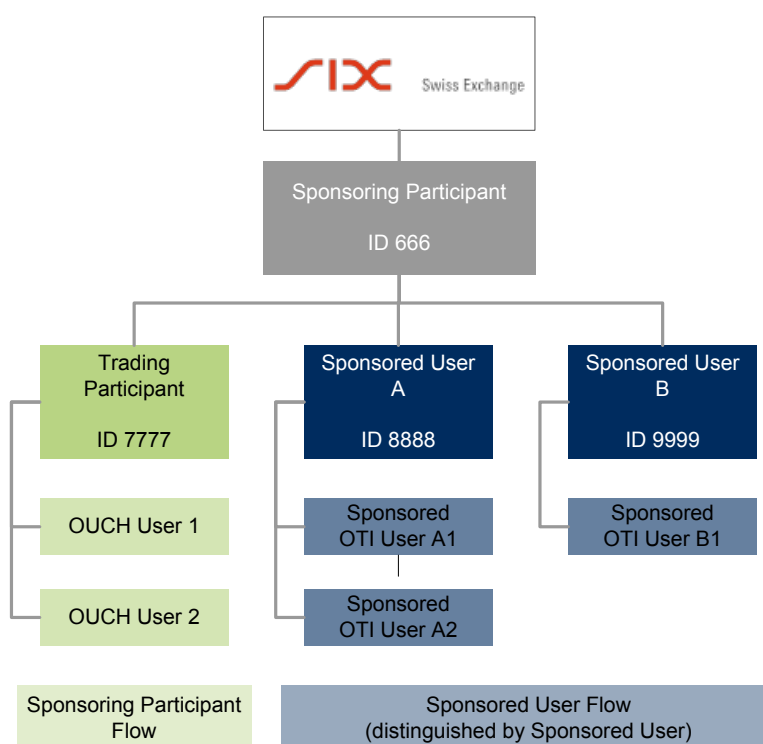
SIX Swiss Exchange

Sponsoring Participant

ID 666

Trading Participant

ID 7777

Sponsored User A

ID 8888

Sponsored User B

ID 9999

OUCH User 1

Sponsored OTI User A1

Sponsored OTI User B1

OUCH User 2

Sponsored OTI User A2

Sponsoring Participant Flow

Sponsored User Flow (distinguished by Sponsored User)